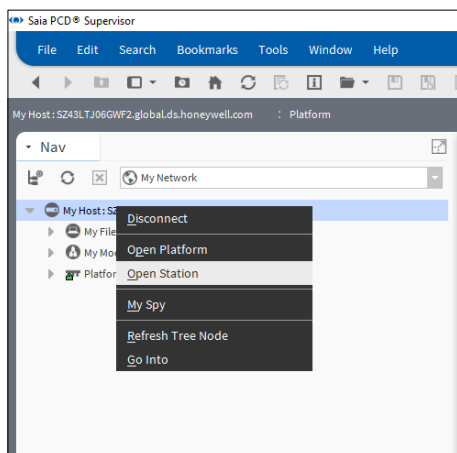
Saia PCD® Supervisor

File Edit Search Bookmarks Tools Window Help

My Host : SZ43LTJ06GWF2.global.ds.honeywell.com : Platform

Nav

My Network

My Host : SZ

My File

My Mo

Platfor

Disconnect

Open Platform

Open Station

My Spy

Refresh Tree Node

Go Into